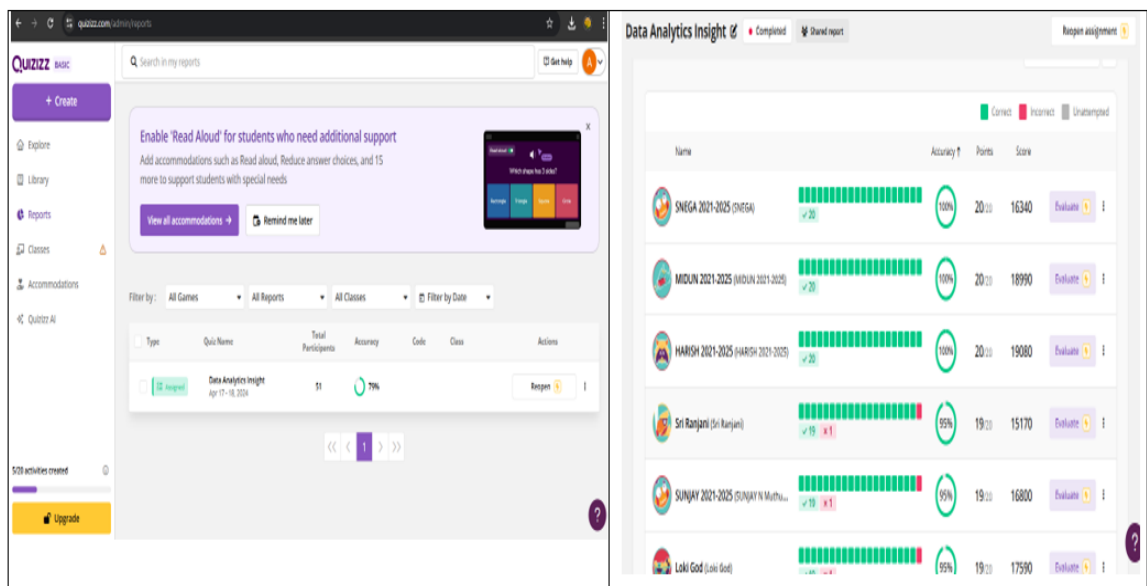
quizizz.com/admin/reports

QUIZIZZ BASIC

+ Create

Explore
Library
Reports
Classes
Accommodations
Quizizz AI

5/20 activities created

Upgrade

Search in my reports

Get help

Enable 'Read Aloud' for students who need additional support

Add accommodations such as Read aloud, Reduce answer choices, and 15 more to support students with special needs

View all accommodations →

Remind me later

Which shape has 3 sides?

Rectangle Triangle Square Circle

Filter by : All Games All Reports All Classes Filter by Date

| Type | Quiz Name | Total Participants | Accuracy | Code | Class | Actions |
|---|---|---|---|---|---|---|
| Assigned | Data Analytics Insight Apr 17 - 18, 2024 | 51 | 79% | | | Reopen |

1

?

Data Analytics Insight Completed Shared report

Reopen assignment

Correct Incorrect Unattempted

| Name | | Accuracy ↑ | Points | Score | |
|---|---|---|---|---|---|
| SNEGA 2021-2025 (SNEGA) | ✓20 | 100% | 20/20 | 16340 | Evaluate |
| MIDUN 2021-2025 (MIDUN 2021-2025) | ✓20 | 100% | 20/20 | 18990 | Evaluate |
| HARISH 2021-2025 (HARISH 2021-2025) | ✓20 | 100% | 20/20 | 19080 | Evaluate |
| Sri Ranjani (Sri Ranjani) | ✓19 ✗1 | 95% | 19/20 | 15170 | Evaluate |
| SUNJAY 2021-2025 (SUNJAY N Muthu...) | ✓19 ✗1 | 95% | 19/20 | 16800 | Evaluate |
| Loki God (Loki God) | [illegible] | 95% | 19/20 | 17590 | Evaluate |

?